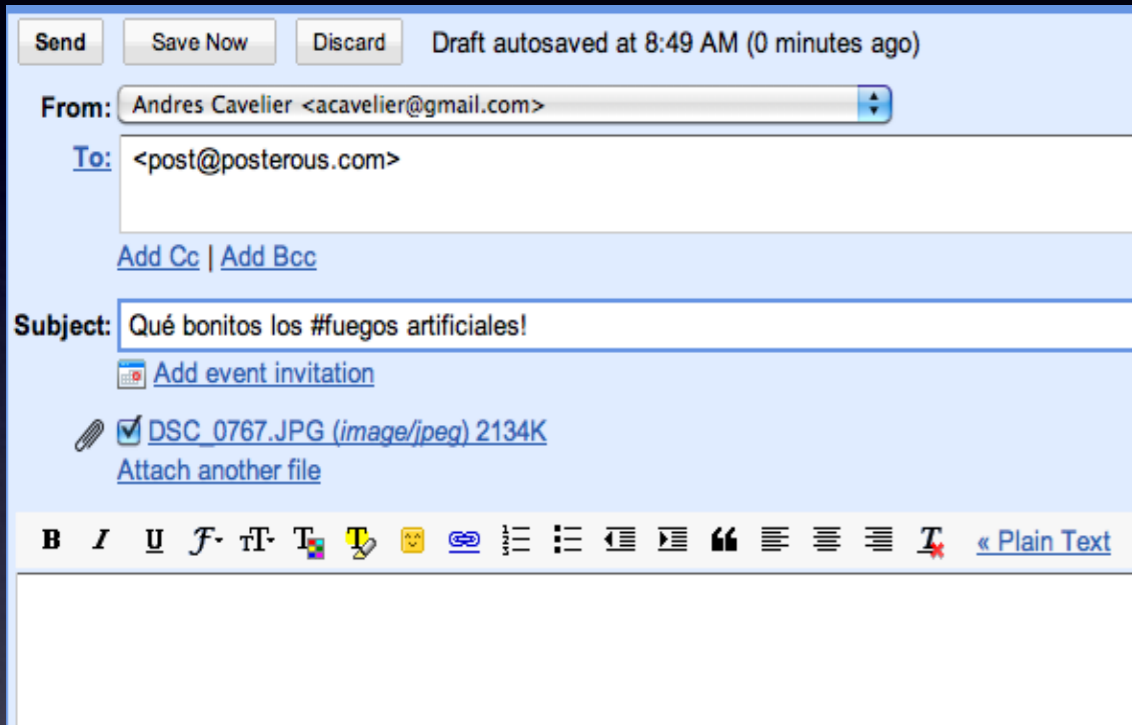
Send Save Now Discard Draft autosaved at 8:49 AM (0 minutes ago)

From: Andres Cavelier <acavelier@gmail.com>

To: <post@posterous.com>

Add Cc | Add Bcc

Subject: Qué bonitos los #fuegos artificiales!

Add event invitation

DSC_0767.JPG (image/jpeg) 2134K

Attach another file

B I U « Plain Text